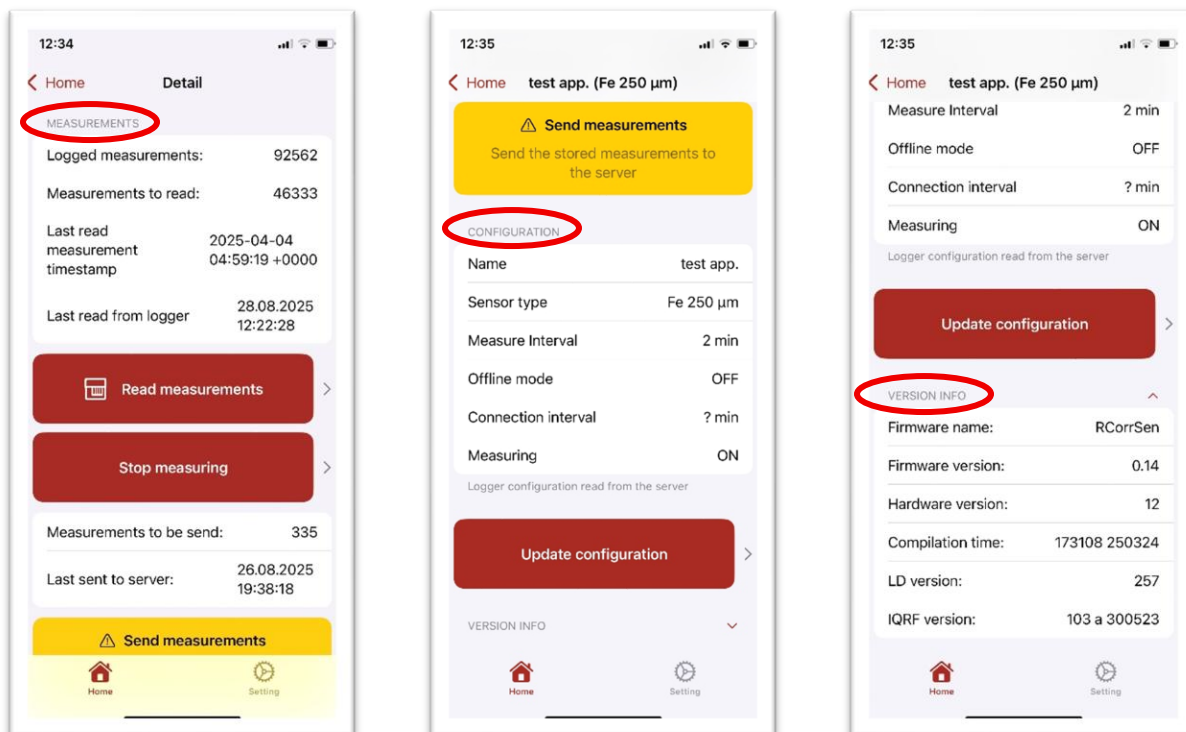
12:34

Home Detail

MEASUREMENTS

Logged measurements: 92562

Measurements to read: 46333

Last read measurement timestamp 2025-04-04 04:59:19 +0000

Last read from logger 28.08.2025 12:22:28

Read measurements

Stop measuring

Measurements to be send: 335

Last sent to server: 26.08.2025 19:38:18

Send measurements

Home Setting

12:35

Home test app. (Fe 250 µm)

Send measurements

Send the stored measurements to the server

CONFIGURATION

Name test app.

Sensor type Fe 250 µm

Measure Interval 2 min

Offline mode OFF

Connection interval ? min

Measuring ON

Logger configuration read from the server

Update configuration

VERSION INFO

Home Setting

12:35

Home test app. (Fe 250 µm)

Measure Interval 2 min

Offline mode OFF

Connection interval ? min

Measuring ON

Logger configuration read from the server

Update configuration

VERSION INFO

Firmware name: RCorrSen

Firmware version: 0.14

Hardware version: 12

Compilation time: 173108 250324

LD version: 257

IQRF version: 103 a 300523

Home Setting